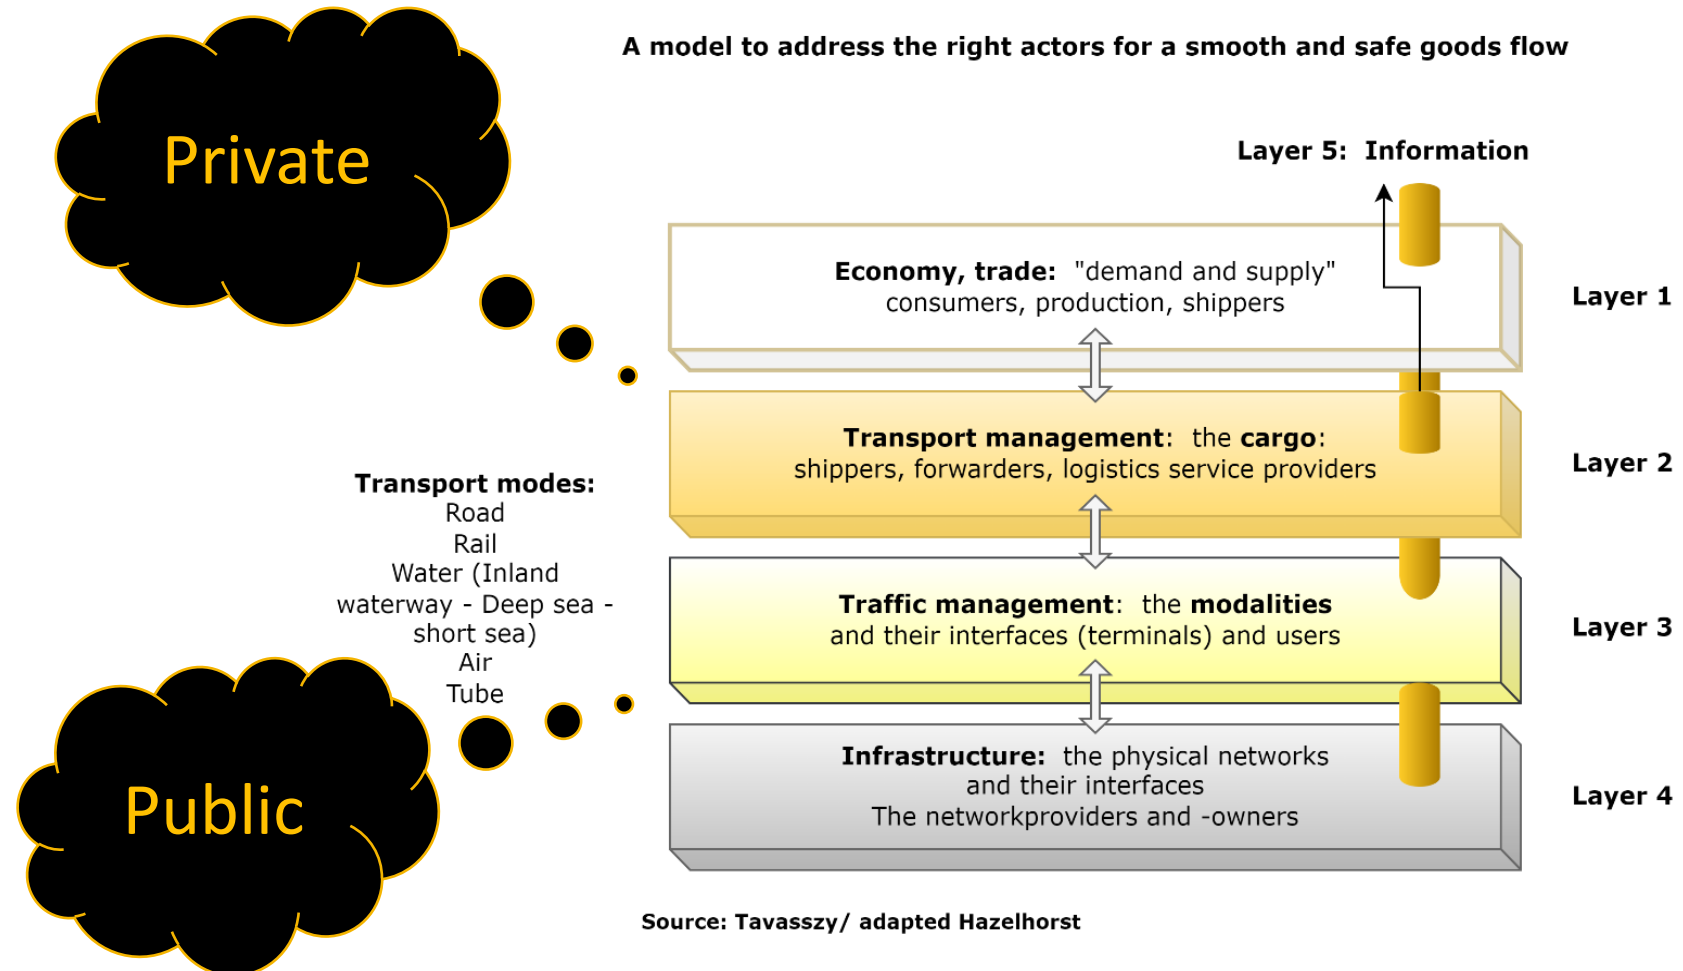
Private

A model to address the right actors for a smooth and safe goods flow

Layer 5: Information

Economy, trade: "demand and supply" consumers, production, shippers

Layer 1

Transport management: the cargo: shippers, forwarders, logistics service providers

Layer 2

Transport modes:
Road
Rail
Water (Inland waterway - Deep sea - short sea)
Air
Tube

Traffic management: the modalities and their interfaces (terminals) and users

Layer 3

Public

Infrastructure: the physical networks and their interfaces
The networkproviders and -owners

Layer 4

Source: Tavasszy/ adapted Hazelhorst